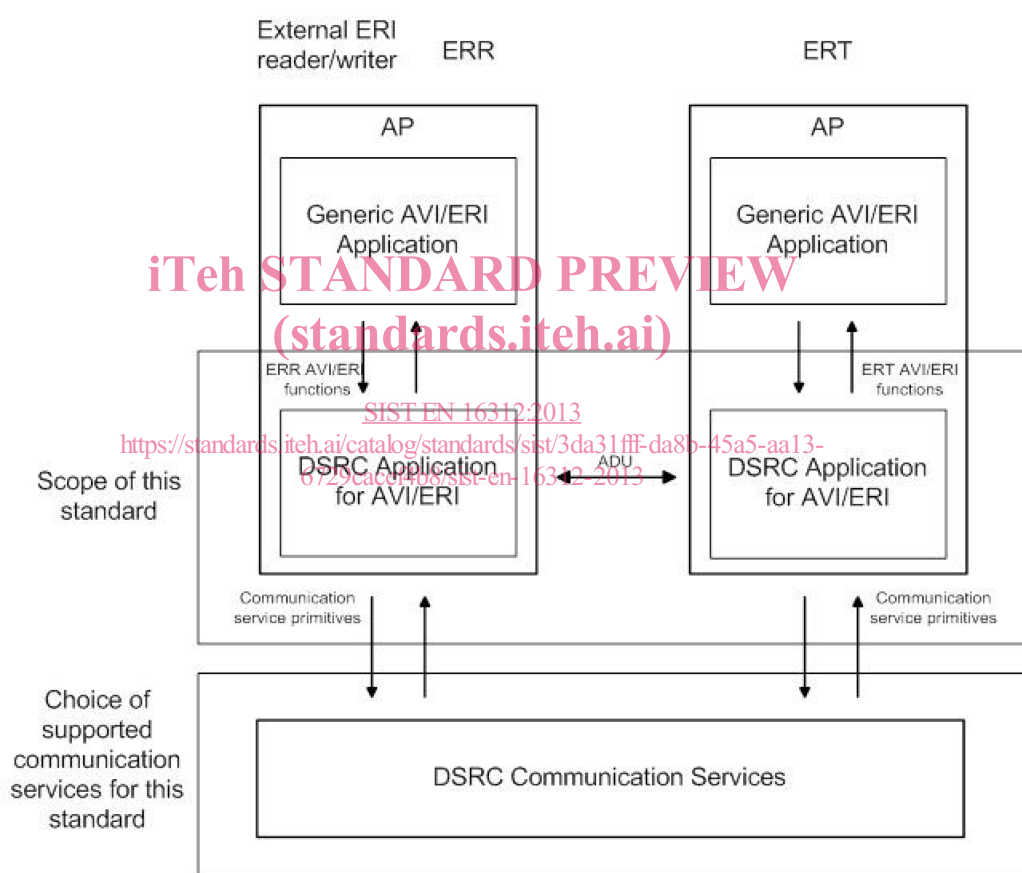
External ERI reader/writer

ERR

ERT

AP

Generic AVI/ERI Application

AP

Generic AVI/ERI Application

iTeh STANDARD PREVIEW
(standards.iteh.ai)

ERR AVI/ERI functions

ERT AVI/ERI functions

SIST EN 16312:2013
https://standards.iteh.ai/catalog/standards/sist/3da31fff-da8b-45a5-aa13-6729cace f4b8/sist-en-16312-2013

Scope of this standard

DSRC Application for AVI/ERI

ADU

DSRC Application for AVI/ERI

Communication service primitives

Communication service primitives

Choice of supported communication services for this standard

DSRC Communication Services